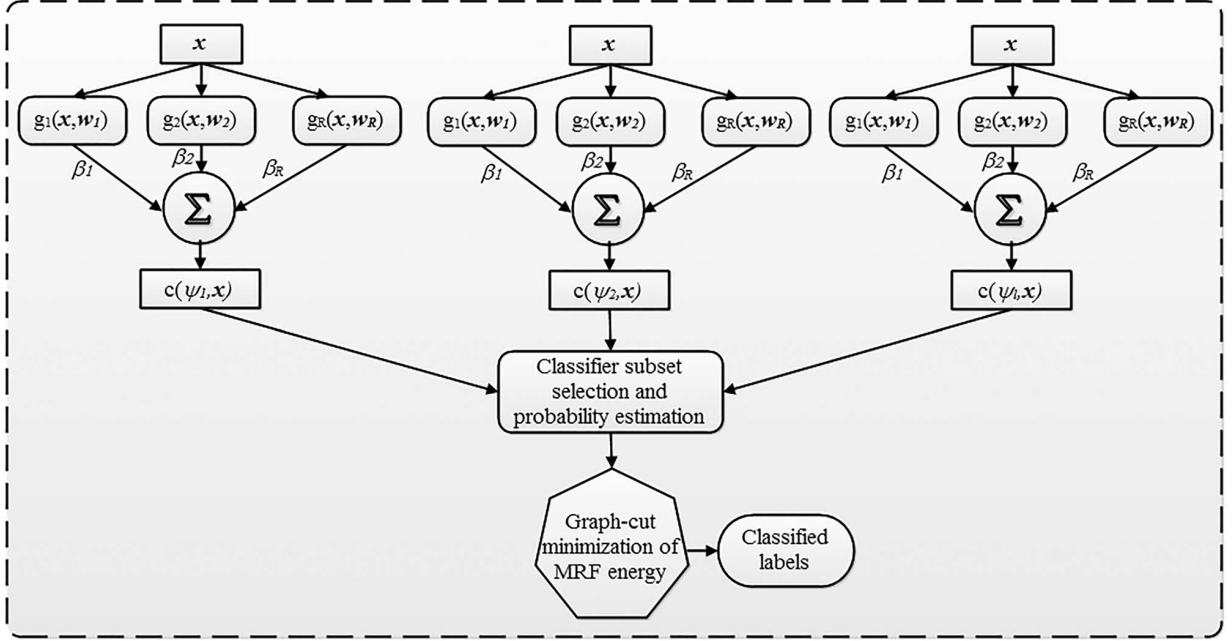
$\boldsymbol{x}$

$g_1(\boldsymbol{x}, \boldsymbol{w}_1)$

$g_2(\boldsymbol{x}, \boldsymbol{w}_2)$

$g_R(\boldsymbol{x}, \boldsymbol{w}_R)$

$\beta_1$

$\beta_2$

$\beta_R$

$\Sigma$

$c(\psi_1, \boldsymbol{x})$

$\boldsymbol{x}$

$g_1(\boldsymbol{x}, \boldsymbol{w}_1)$

$g_2(\boldsymbol{x}, \boldsymbol{w}_2)$

$g_R(\boldsymbol{x}, \boldsymbol{w}_R)$

$\beta_1$

$\beta_2$

$\beta_R$

$\Sigma$

$c(\psi_2, \boldsymbol{x})$

$\boldsymbol{x}$

$g_1(\boldsymbol{x}, \boldsymbol{w}_1)$

$g_2(\boldsymbol{x}, \boldsymbol{w}_2)$

$g_R(\boldsymbol{x}, \boldsymbol{w}_R)$

$\beta_1$

$\beta_2$

$\beta_R$

$\Sigma$

$c(\psi_l, \boldsymbol{x})$

Classifier subset selection and probability estimation

Graph-cut minimization of MRF energy

Classified labels